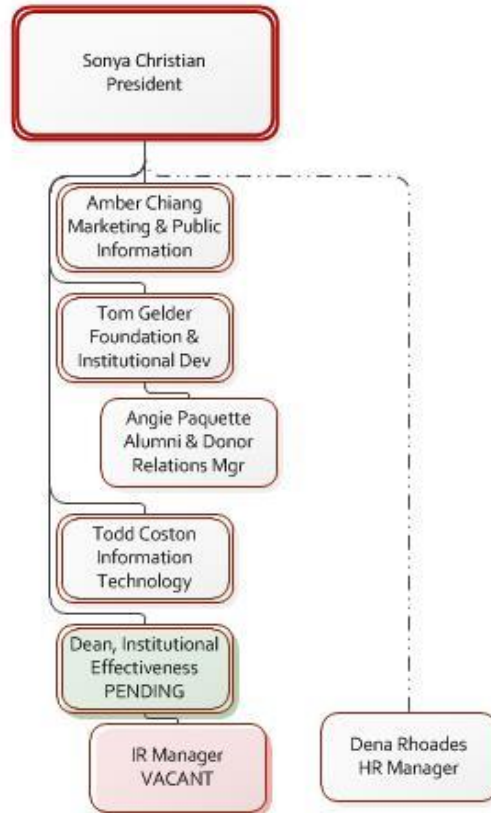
Sonya Christian
President

Amber Chiang
Marketing & Public Information

Tom Gelder
Foundation & Institutional Dev

Angie Paquette
Alumni & Donor Relations Mgr

Todd Coston
Information Technology

Dean, Institutional Effectiveness
PENDING

IR Manager
VACANT

Dena Rhoades
HR Manager